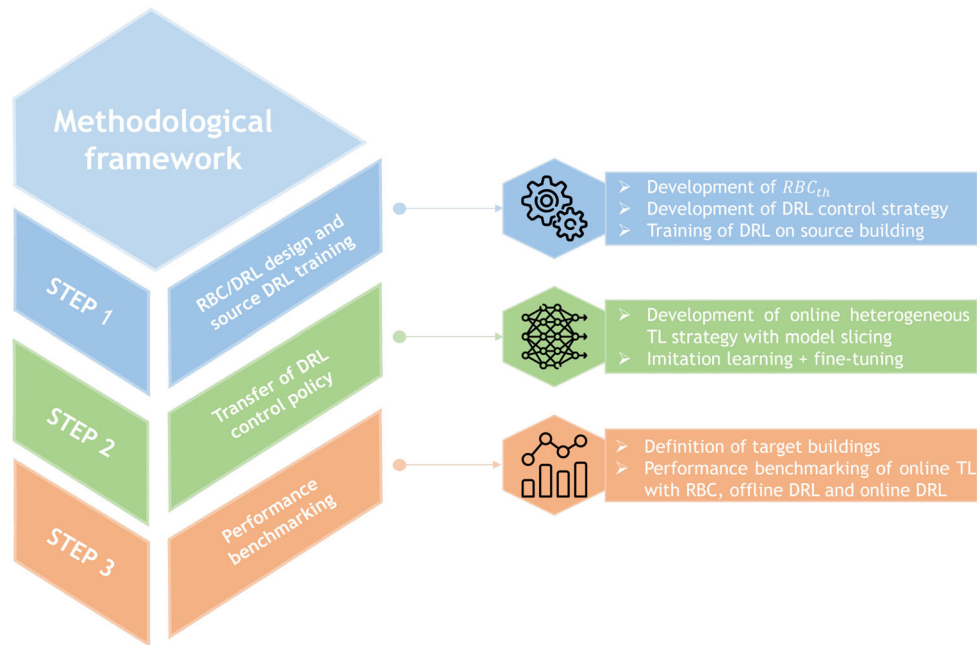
Methodological framework

STEP 1

RBC/DRL design and source DRL training

STEP 2

Transfer of DRL control policy

STEP 3

Performance benchmarking

➢ Development of $RBC_{th}$
➢ Development of DRL control strategy
➢ Training of DRL on source building

➢ Development of online heterogeneous TL strategy with model slicing
➢ Imitation learning + fine-tuning

➢ Definition of target buildings
➢ Performance benchmarking of online TL with RBC, offline DRL and online DRL